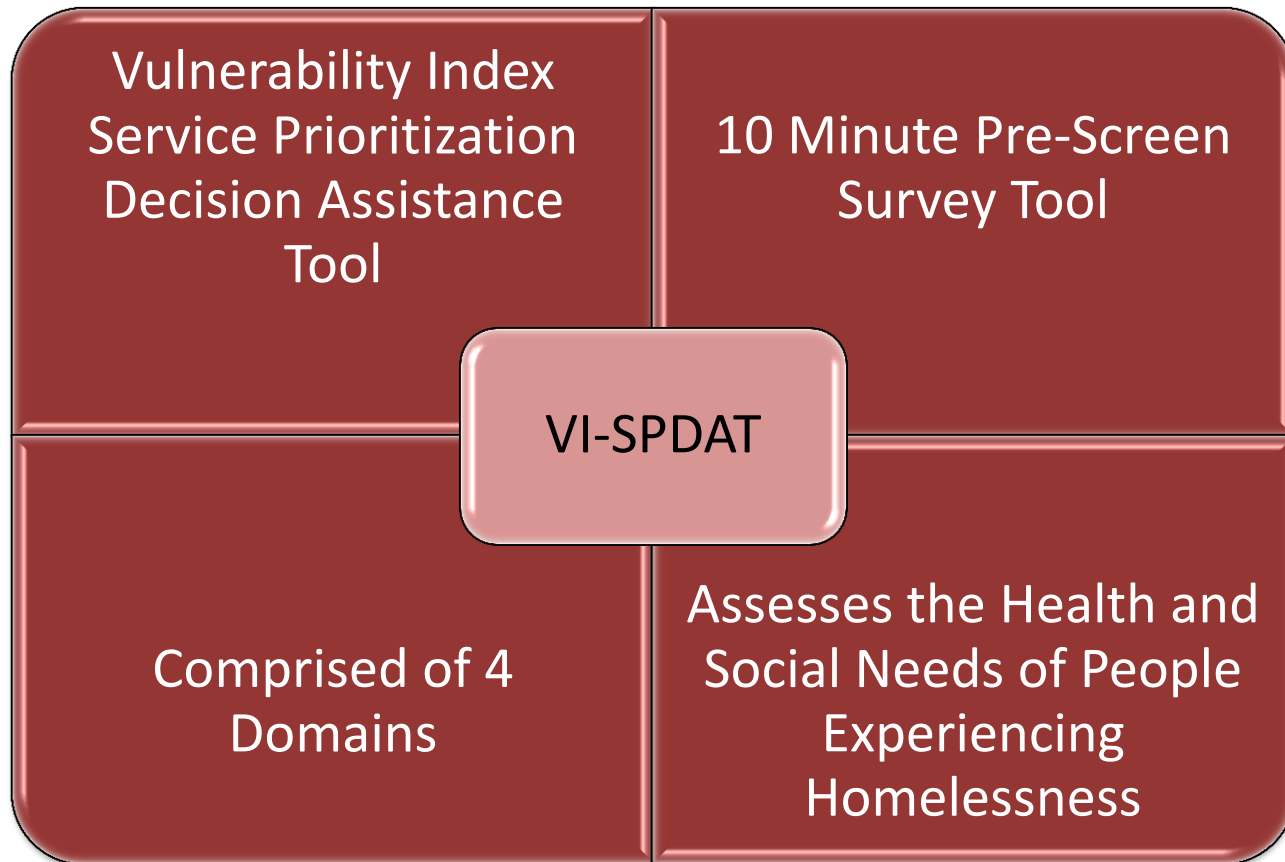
Vulnerability Index Service Prioritization Decision Assistance Tool

10 Minute Pre-Screen Survey Tool

VI-SPDAT

Comprised of 4 Domains

Assesses the Health and Social Needs of People Experiencing Homelessness